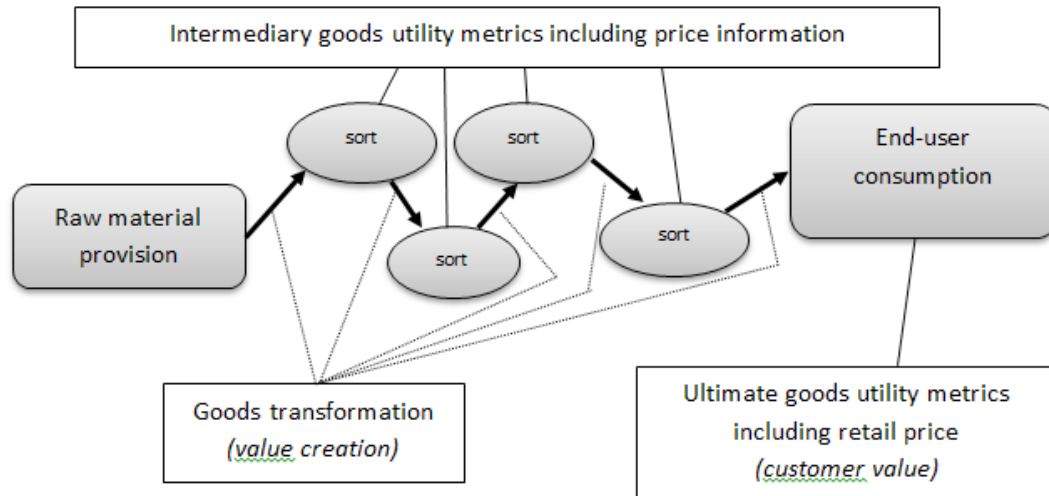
Intermediary goods utility metrics including price information

sort

sort

sort

sort

Raw material provision

End-user consumption

Goods transformation
*(value creation)*

Ultimate goods utility metrics including retail price
*(customer value)*